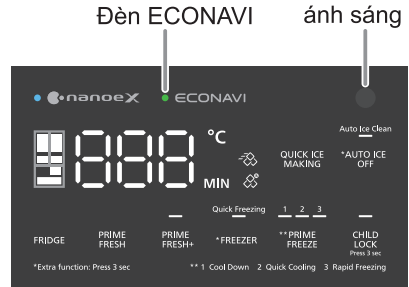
Đèn ECONAVI

ánh sáng

nanoeX ECONAVI

Auto Ice Clean

°C

MIN

QUICK ICE MAKING

*AUTO ICE OFF

Quick Freezing 1 2 3

FRIDGE

PRIME FRESH

PRIME FRESH+

*FREEZER

**PRIME FREEZE

CHILD LOCK Press 3 sec

*Extra function: Press 3 sec

** 1 Cool Down 2 Quick Cooling 3 Rapid Freezing